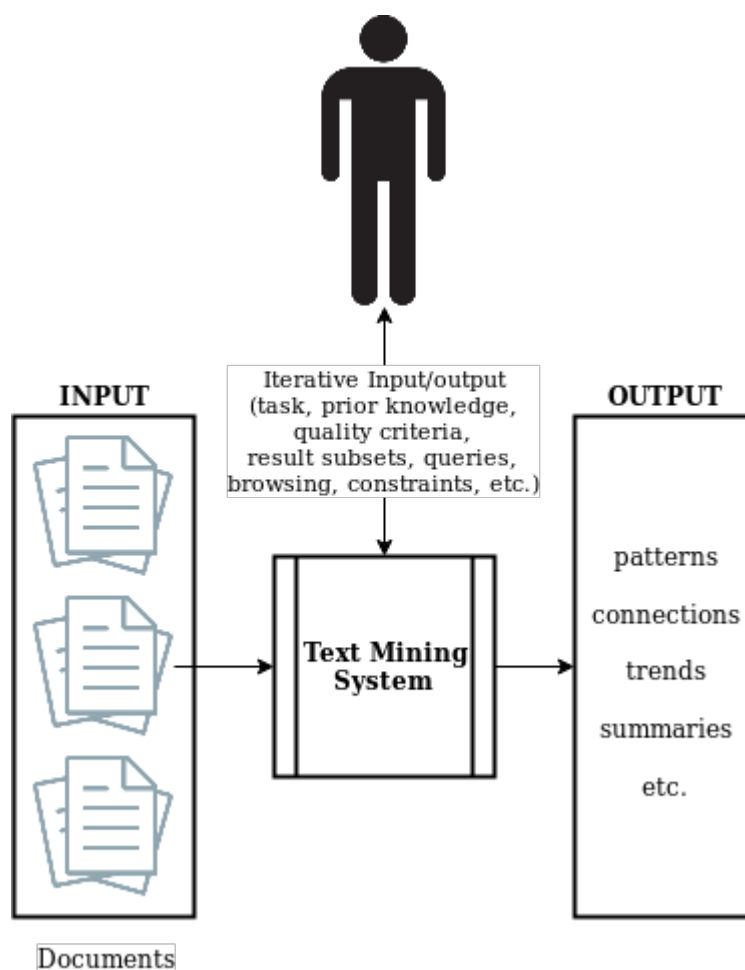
Iterative Input/output
(task, prior knowledge,
quality criteria,
result subsets, queries,
browsing, constraints, etc.)

INPUT

OUTPUT

Text Mining System

patterns
connections
trends
summaries
etc.

Documents